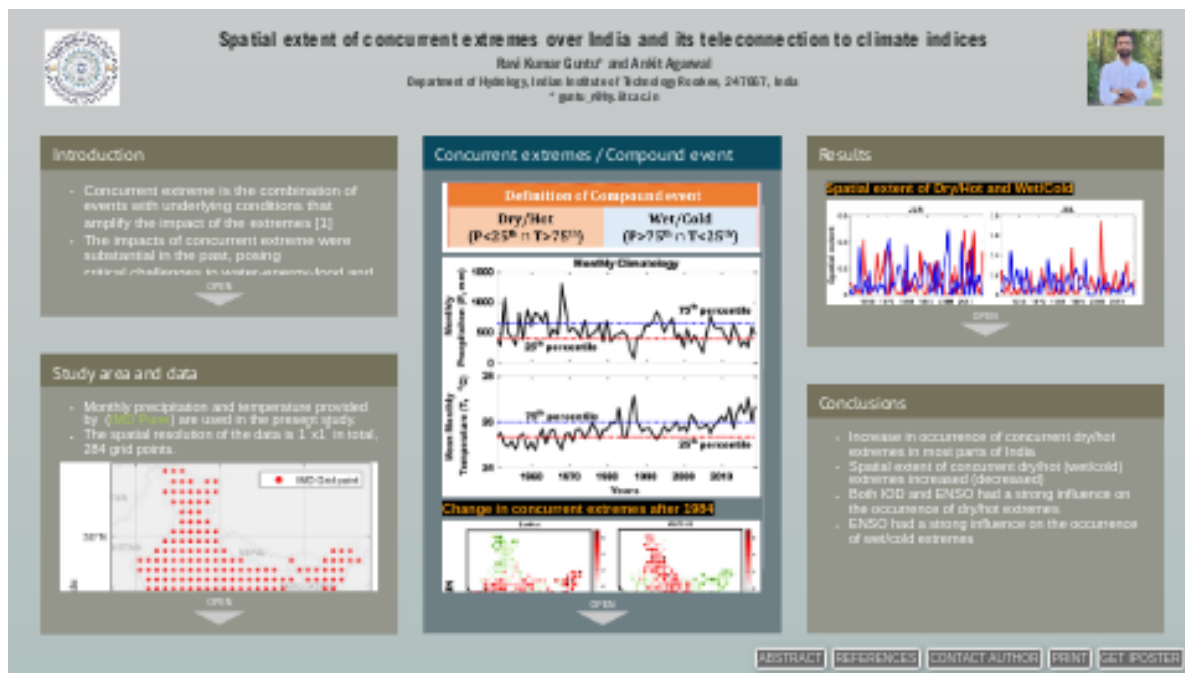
Spatial extent of concurrent extremes over India and its teleconnection to climate indices

Ravi Kumar Guntu* and Ankit Agarwal

Department of Hydrology, Indian Institute of Technology Roorkee, 247667, India

* guntu_r@hy.iitr.ac.in

Introduction

- Concurrent extreme is the combination of events with underlying conditions that amplify the impact of the extremes [1]
- The impacts of concurrent extreme were substantial in the past, posing critical challenges to water-energy-food and

OPEN

Study area and data

- Monthly precipitation and temperature provided by (IMD Pune) are used in the present study.
- The spatial resolution of the data is 1°x1°. In total, 284 grid points.

IMD Grid point

30°N

OPEN

Concurrent extremes / Compound event

| Definition of Compound event | |
|---|---|
| Dry/Hot<br>(P<25$^{th}$ ∩ T>75$^{th}$) | Wet/Cold<br>(P>75$^{th}$ ∩ T<25$^{th}$) |

Monthly Climatology

1800

1200

600

0

75$^{th}$ percentile

25$^{th}$ percentile

Monthly Precipitation (P, mm)

28

26

24

75$^{th}$ percentile

25$^{th}$ percentile

Mean Monthly Temperature (T, °C)

1960 1970 1980 1990 2000 2010

Years

Change in concurrent extremes after 1984

OPEN

Results

Spatial extent of Dry/Hot and Wet/Cold

Spatial extent

OPEN

Conclusions

- Increase in occurrence of concurrent dry/hot extremes in most parts of India
- Spatial extent of concurrent dry/hot (wet/cold) extremes increased (decreased)
- Both IOD and ENSO had a strong influence on the occurrence of dry/hot extremes
- ENSO had a strong influence on the occurrence of wet/cold extremes

ABSTRACT REFERENCES CONTACT AUTHOR PRINT GET IPOSTER